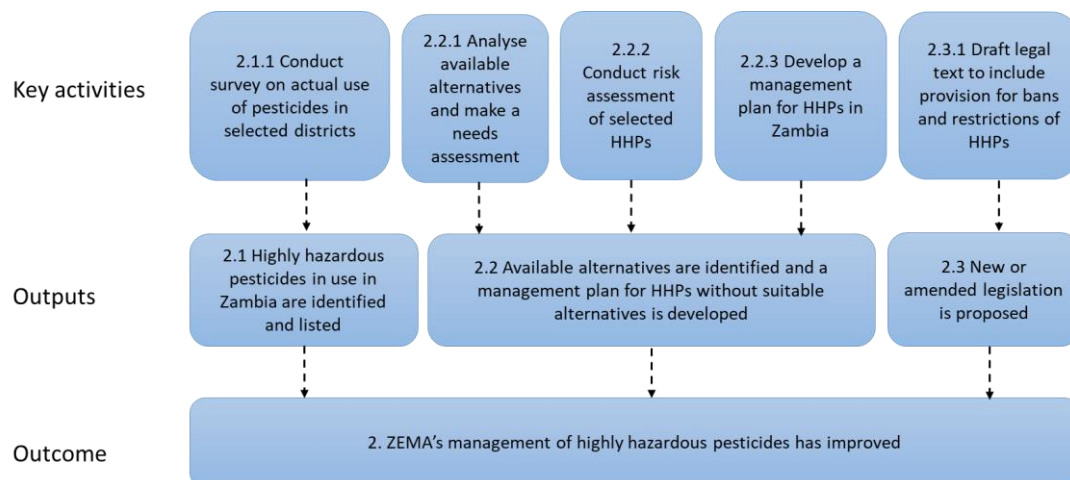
Key activities

2.1.1 Conduct survey on actual use of pesticides in selected districts

2.2.1 Analyse available alternatives and make a needs assessment

2.2.2 Conduct risk assessment of selected HHPs

2.2.3 Develop a management plan for HHPs in Zambia

2.3.1 Draft legal text to include provision for bans and restrictions of HHPs

Outputs

2.1 Highly hazardous pesticides in use in Zambia are identified and listed

2.2 Available alternatives are identified and a management plan for HHPs without suitable alternatives is developed

2.3 New or amended legislation is proposed

Outcome

2. ZEMA's management of highly hazardous pesticides has improved